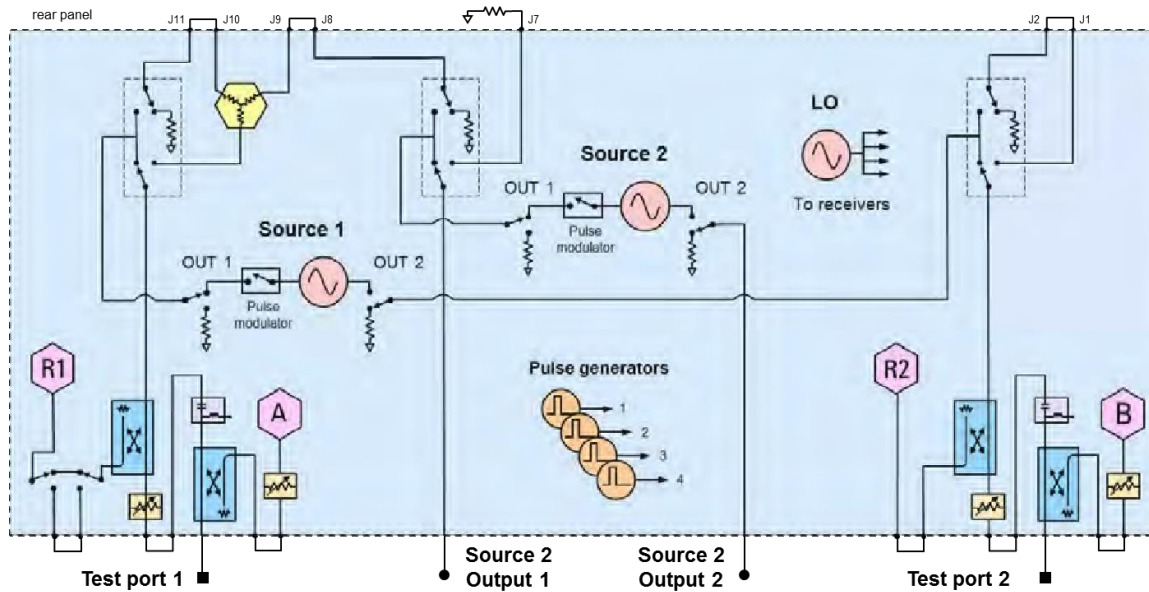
rear panel

J11 J10 J9 J8

J7

J2 J1

LO

To receivers

Source 2

OUT 1

Pulse modulator

OUT 2

Source 1

OUT 1

Pulse modulator

OUT 2

R1

A

Pulse generators

1

2

3

4

R2

B

Test port 1

Source 2 Output 1

Source 2 Output 2

Test port 2